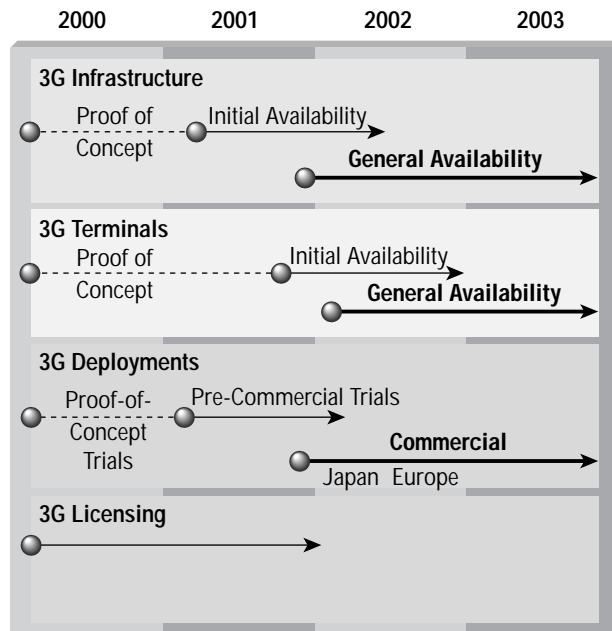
2000
2001
2002
2003

3G Infrastructure
Proof of Concept
Initial Availability
General Availability

3G Terminals
Proof of Concept
Initial Availability
General Availability

3G Deployments
Proof-of-Concept Trials
Pre-Commercial Trials
Commercial
Japan Europe

3G Licensing